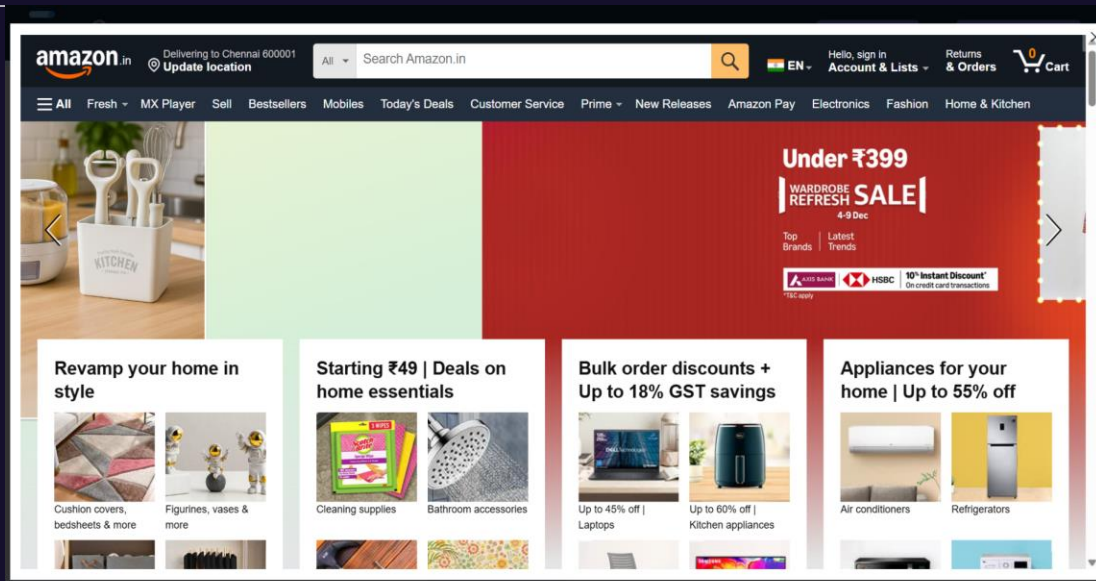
amazon.in

Delivering to Chennai 600001
Update location

All

Search Amazon.in

EN

Hello, sign in
Account & Lists

Returns
& Orders

0
Cart

All Fresh MX Player Sell Bestsellers Mobiles Today's Deals Customer Service Prime New Releases Amazon Pay Electronics Fashion Home & Kitchen

KITCHEN

Under ₹399

WARDROBE REFRESH SALE

4-9 Dec

Top Brands | Latest Trends

AXIS BANK HSBC 10% Instant Discount* On credit card transactions

*T&C apply

Revamp your home in style

Cushion covers, bedsheets & more

Figurines, vases & more

Starting ₹49 | Deals on home essentials

Cleaning supplies

Bathroom accessories

Bulk order discounts + Up to 18% GST savings

Up to 45% off | Laptops

Up to 60% off | Kitchen appliances

Appliances for your home | Up to 55% off

Air conditioners

Refrigerators